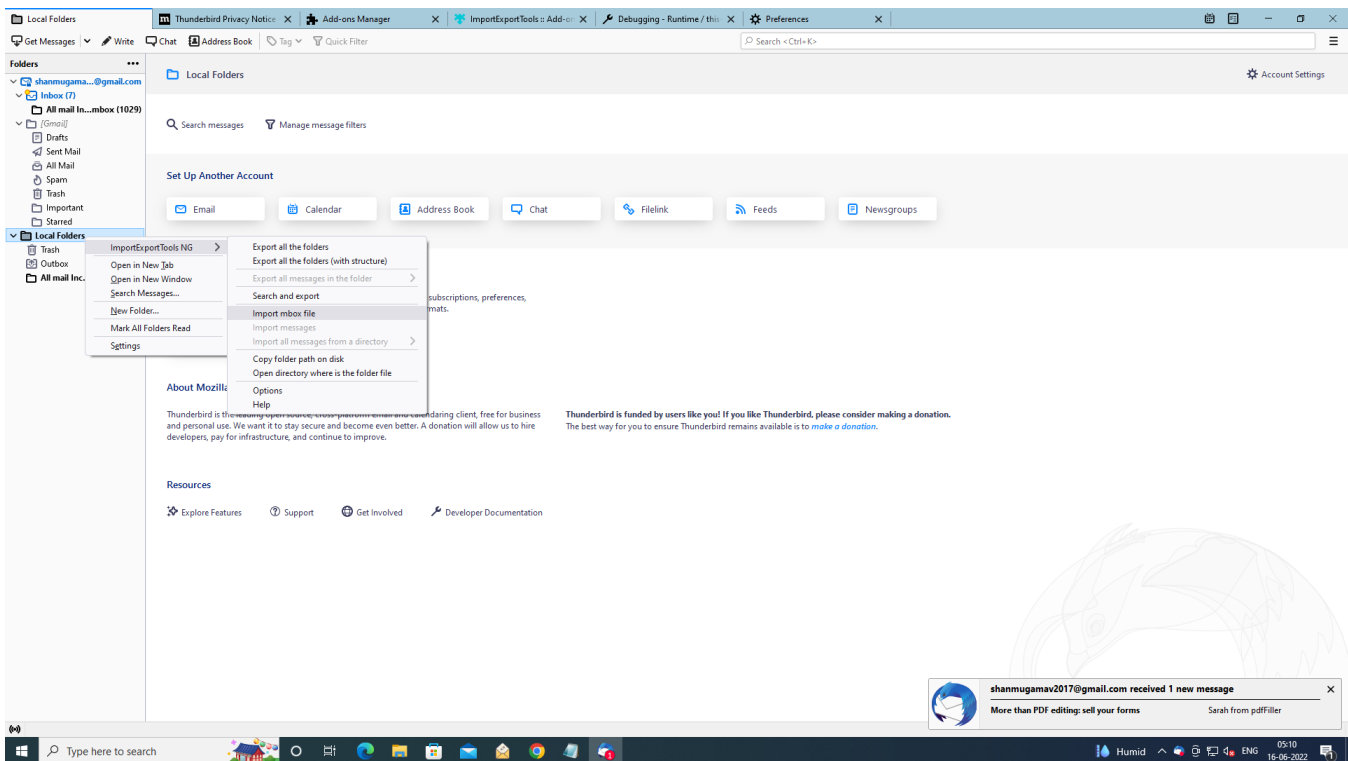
Local Folders | Thunderbird Privacy Notice | Add-ons Manager | ImportExportTools :: Add-o | Debugging - Runtime / thi | Preferences

Get Messages | Write | Chat | Address Book | Tag | Quick Filter | Search <Ctrl+K>

Folders

shanmugama...@gmail.com
Inbox (7)
All mail In...mbox (1029)
[Gmail]
Drafts
Sent Mail
All Mail
Spam
Trash
Important
Starred
Local Folders
Trash
Outbox
All mail Inc...

Local Folders

Account Settings

Search messages
Manage message filters

Set Up Another Account

Email
Calendar
Address Book
Chat
Filelink
Feeds
Newsgroups

ImportExportTools NG
Open in New Tab
Open in New Window
Search Messages...
New Folder...
Mark All Folders Read
Settings

Export all the folders
Export all the folders (with structure)
Export all messages in the folder
Search and export
Import mbox file
Import messages
Import all messages from a directory
Copy folder path on disk
Open directory where is the folder file
Options
Help

subscriptions, preferences,
mats.

About Mozilla

Thunderbird is the leading open source, cross-platform email and calendaring client, free for business and personal use. We want it to stay secure and become even better. A donation will allow us to hire developers, pay for infrastructure, and continue to improve.

Thunderbird is funded by users like you! If you like Thunderbird, please consider making a donation.
The best way for you to ensure Thunderbird remains available is to make a donation.

Resources

Explore Features
Support
Get Involved
Developer Documentation

shanmugamav2017@gmail.com received 1 new message
More than PDF editing: sell your forms
Sarah from pdfFiller

Type here to search
Humid
ENG
05:10
16-06-2022